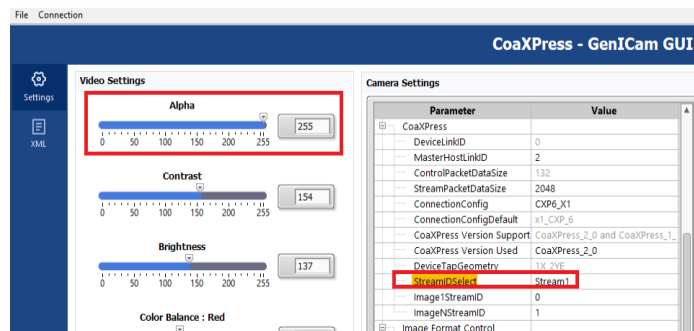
File Connection

CoaXPress - GenICam GUI

Settings

XML

Video Settings

Alpha

0 50 100 150 200 255

255

Contrast

0 50 100 150 200 255

154

Brightness

0 50 100 150 200 255

137

Color Balance : Red

Camera Settings

| Parameter | Value |
|---|---|
| CoaXPress | |
| DeviceLinkID | 0 |
| MasterHostLinkID | 2 |
| ControlPacketDataSize | 132 |
| StreamPacketDataSize | 2048 |
| ConnectionConfig | CXP6_X1 |
| ConnectionConfigDefault | x1_CXP_6 |
| CoaXPress Version Support | CoaXPress_2_0 and CoaXPress_1_ |
| CoaXPress Version Used | CoaXPress_2_0 |
| DeviceTapGeometry | 1X_2YE |
| StreamIDSelect | Stream1 |
| Image1StreamID | 0 |
| ImageNStreamID | 1 |
| Image Format Control | |